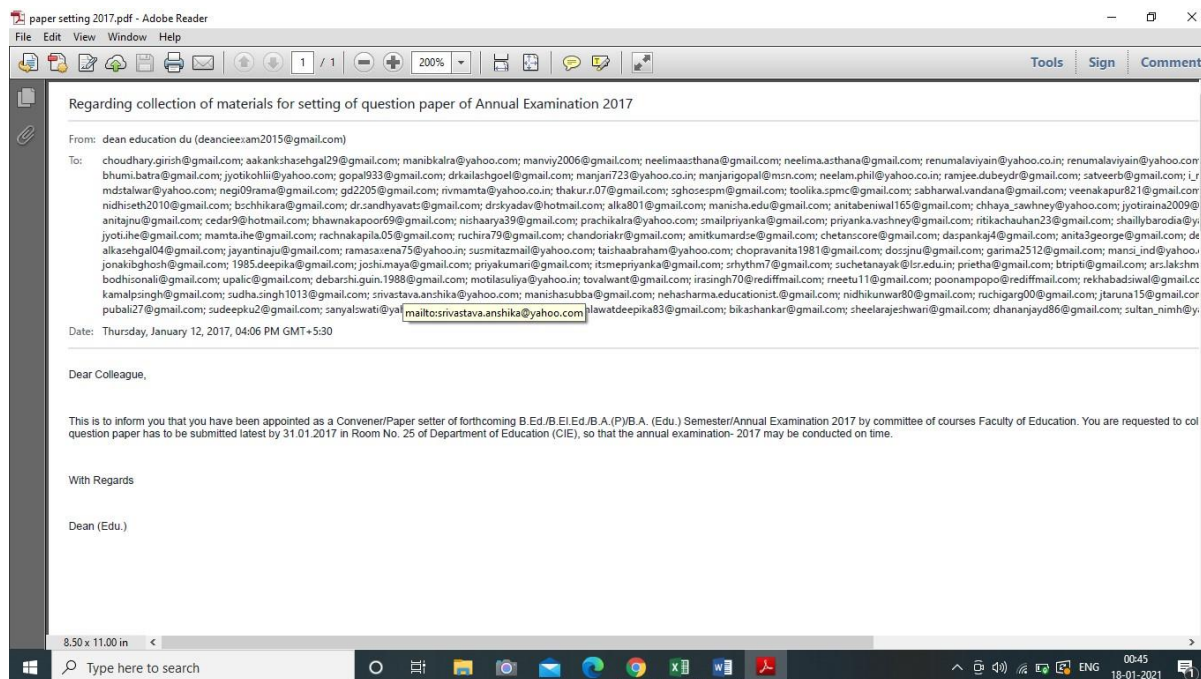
paper setting 2017.pdf - Adobe Reader
File Edit View Window Help
1 / 1 200%
Tools Sign Comment

Regarding collection of materials for setting of question paper of Annual Examination 2017

From: dean education du (deancieexam2015@gmail.com)

To: choudhary.girish@gmail.com; aakankshasehgal29@gmail.com; manibkalra@yahoo.com; manviy2006@gmail.com; neelimaasthana@gmail.com; neelima.asthana@gmail.com; renumalaviyain@yahoo.co.in; renumalaviyain@yahoo.com bhumi.batra@gmail.com; jyotikohlii@yahoo.com; gopal933@gmail.com; drkailashgoel@gmail.com; manjari723@yahoo.co.in; manjarigopal@msn.com; neelam.phil@yahoo.co.in; ramjee.dubeydr@gmail.com; satveerb@gmail.com; i_r mdstalwar@yahoo.com; negi09rama@gmail.com; gd2205@gmail.com; rivmamta@yahoo.co.in; thakur.r.07@gmail.com; sghosespm@gmail.com; toolika.spmc@gmail.com; sabharwal.vandana@gmail.com; veenakapur821@gmail.com nidhiseth2010@gmail.com; bschhikara@gmail.com; dr.sandhyavats@gmail.com; drskyadav@hotmail.com; alka801@gmail.com; manisha.edu@gmail.com; anitabeniwal165@gmail.com; chhaya_sawhney@yahoo.com; jyotiraina2009@ anitajnu@gmail.com; cedar9@hotmail.com; bhawnakapoor69@gmail.com; nishaarya39@gmail.com; prachikalra@yahoo.com; smailpriyanka@gmail.com; priyanka.vashney@gmail.com; ritikachauhan23@gmail.com; shaillybarodia@y jyoti.ihe@gmail.com; mamta.ihe@gmail.com; rachnakapila.05@gmail.com; ruchira79@gmail.com; chandoriakr@gmail.com; amitkumardse@gmail.com; chetanscore@gmail.com; daspankaj4@gmail.com; anita3george@gmail.com; de alkasehgal04@gmail.com; jayantinaju@gmail.com; ramasaxena75@yahoo.in; susmitazmail@yahoo.com; taishaabraham@yahoo.com; chopravanita1981@gmail.com; dossjnu@gmail.com; garima2512@gmail.com; mansi_ind@yahoo. jonakibghosh@gmail.com; 1985.deepika@gmail.com; joshi.maya@gmail.com; priyakumari@gmail.com; itsmepriyanka@gmail.com; srhythm7@gmail.com; suchetanayak@lsr.edu.in; prietha@gmail.com; btripti@gmail.com; ars.lakshm bodhisonali@gmail.com; upalic@gmail.com; debarshi.guin.1988@gmail.com; motilasuliya@yahoo.in; tovalwant@gmail.com; irasingh70@rediffmail.com; rneetu11@gmail.com; poonampopo@rediffmail.com; rekhabadsiwal@gmail.c kamalpsingh@gmail.com; sudha.singh1013@gmail.com; srivastava.anshika@yahoo.com; manishasubba@gmail.com; nehasharma.educationist.@gmail.com; nidhikunwar80@gmail.com; ruchigarg00@gmail.com; jtaruna15@gmail.co pubali27@gmail.com; sudeepku2@gmail.com; sanyalswati@ya mailto:srivastava.anshika@yahoo.com alawatdeepika83@gmail.com; bikashankar@gmail.com; sheelarajeshwari@gmail.com; dhananjayd86@gmail.com; sultan_nimh@y

Date: Thursday, January 12, 2017, 04:06 PM GMT+5:30

Dear Colleague,

This is to inform you that you have been appointed as a Convener/Paper setter of forthcoming B.Ed./B.El.Ed./B.A.(P)/B.A. (Edu.) Semester/Annual Examination 2017 by committee of courses Faculty of Education. You are requested to col question paper has to be submitted latest by 31.01.2017 in Room No. 25 of Department of Education (CIE), so that the annual examination- 2017 may be conducted on time.

With Regards

Dean (Edu.)

8.50 x 11.00 in

Type here to search
ENG 00:45 18-01-2021